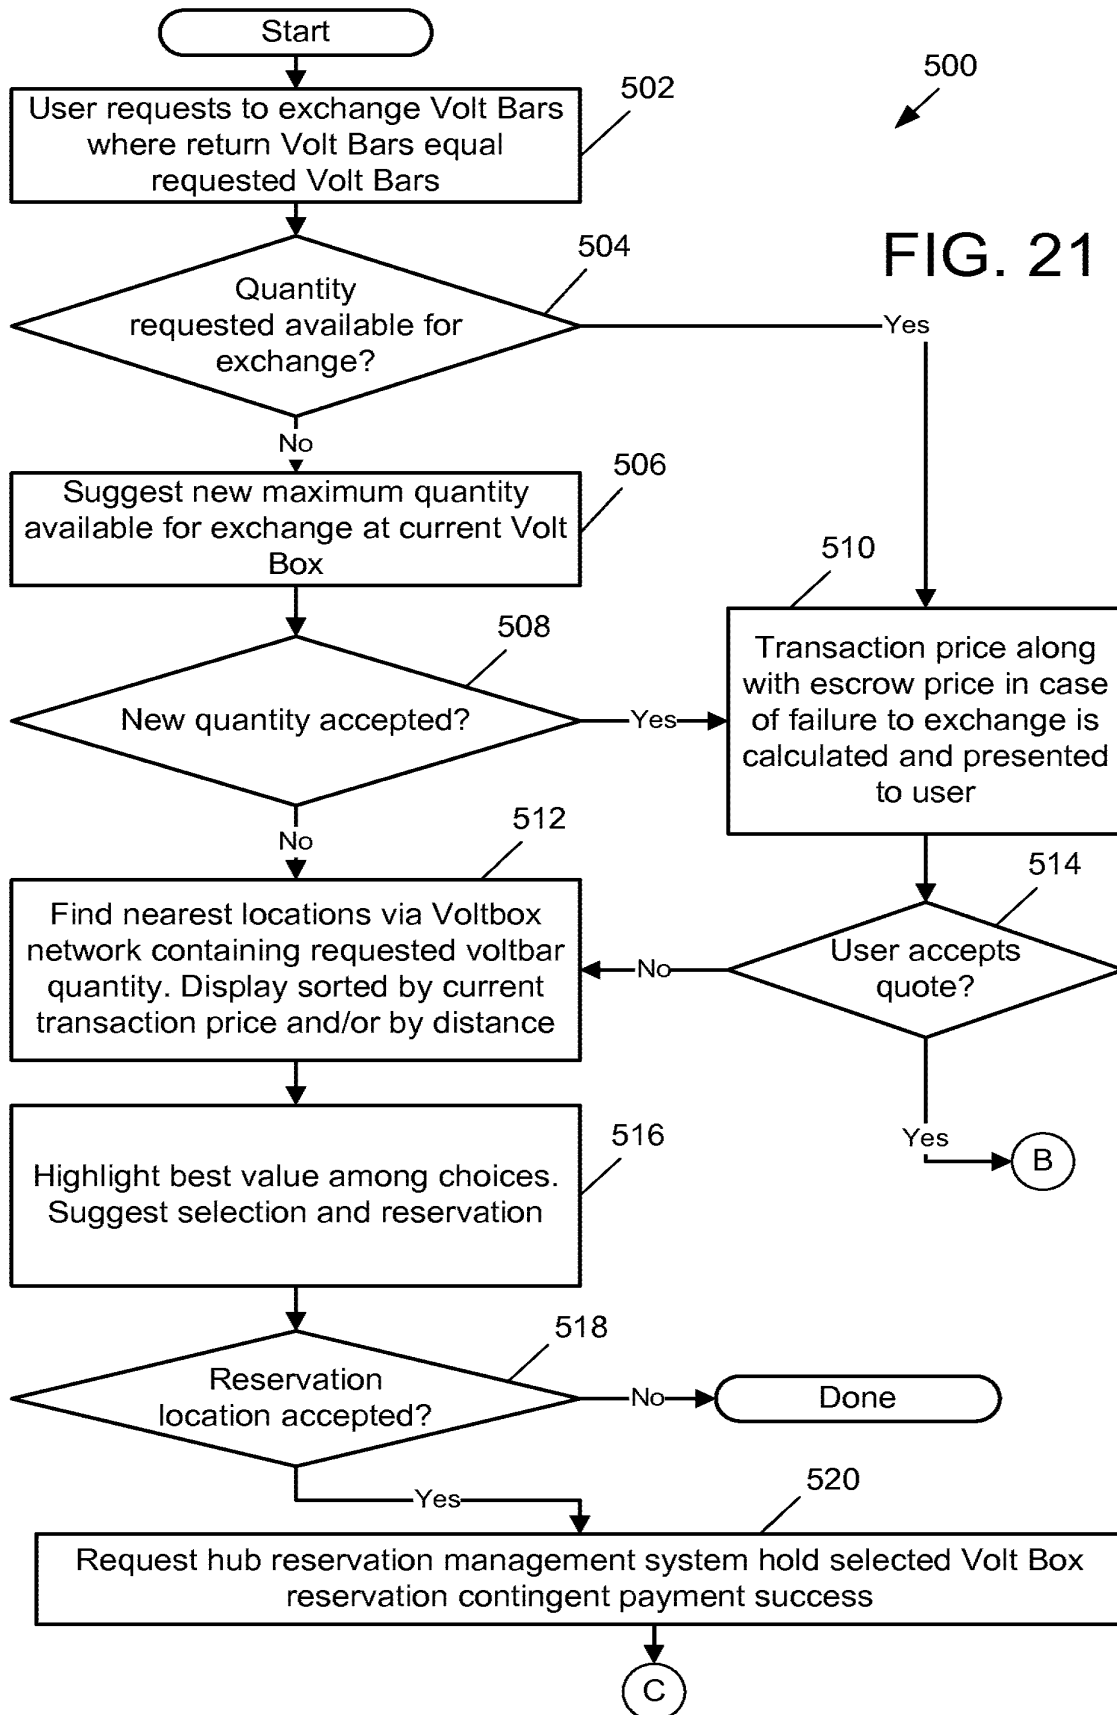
Start

500

User requests to exchange Volt Bars where return Volt Bars equal requested Volt Bars

502

FIG. 21

504

Quantity requested available for exchange?

Yes

No

Suggest new maximum quantity available for exchange at current Volt Box

506

510

Transaction price along with escrow price in case of failure to exchange is calculated and presented to user

508

New quantity accepted?

Yes

No

512

Find nearest locations via Voltbox network containing requested voltbar quantity. Display sorted by current transaction price and/or by distance

514

User accepts quote?

No

Yes

B

Highlight best value among choices. Suggest selection and reservation

516

518

Reservation location accepted?

No

Done

Yes

520

Request hub reservation management system hold selected Volt Box reservation contingent payment success

C